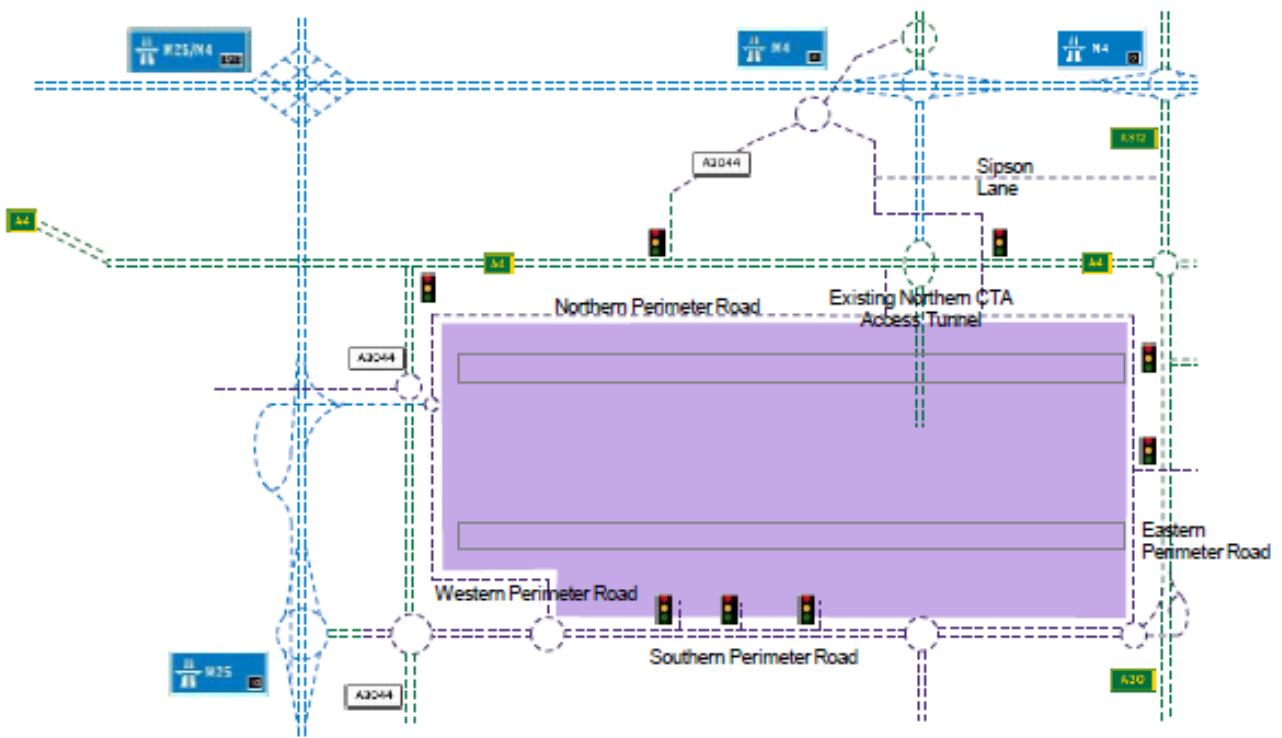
M25/M4

M4

M4

A312

A3044

Sipson Lane

A4

A4

A4

Northern Perimeter Road

Existing Northern CTA Access Tunnel

A3044

Eastern Perimeter Road

Western Perimeter Road

Southern Perimeter Road

M25

A3044

A30